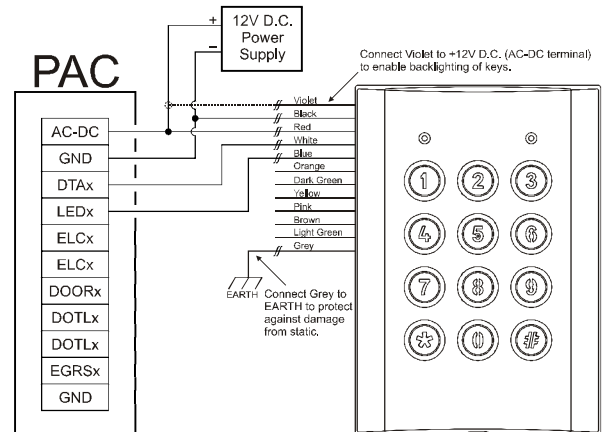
12V D.C. Power Supply

+

-

PAC

Connect Violet to +12V D.C. (AC-DC terminal) to enable backlighting of keys.

AC-DC

GND

DTAx

LEDx

ELCx

ELCx

DOORx

DOTLx

DOTLx

EGRSx

GND

Violet

Black

Red

White

Blue

Orange

Dark Green

Yellow

Pink

Brown

Light Green

Grey

EARTH

Connect Grey to EARTH to protect against damage from static.

1 2 3

4 5 6

7 8 9

\* 0 #